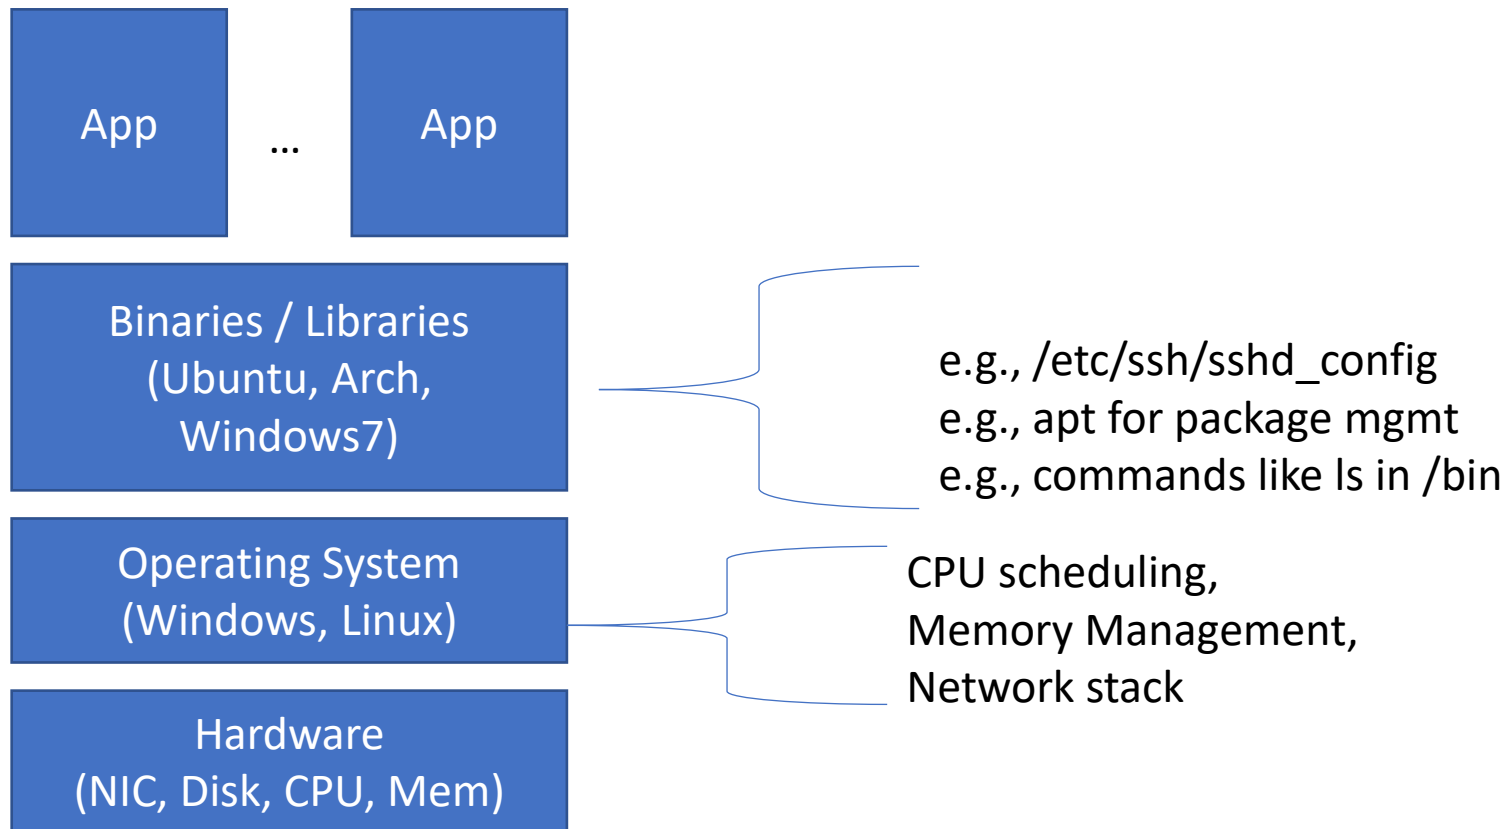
App

...

App

Binaries / Libraries
(Ubuntu, Arch,
Windows7)

e.g., /etc/ssh/sshd_config
e.g., apt for package mgmt
e.g., commands like ls in /bin

Operating System
(Windows, Linux)

CPU scheduling,
Memory Management,
Network stack

Hardware
(NIC, Disk, CPU, Mem)